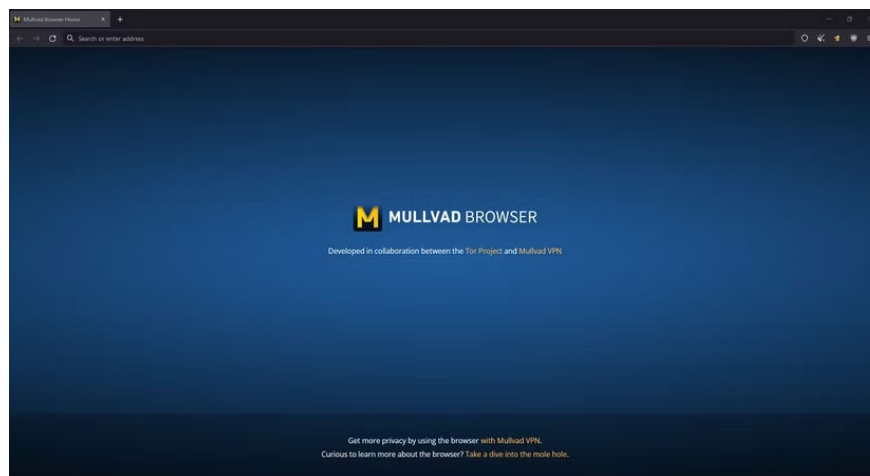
Mullvad Browser Home

Search or enter address

MULLVAD BROWSER

Developed in collaboration between the Tor Project and Mullvad VPN

Get more privacy by using the browser with Mullvad VPN.
Curious to learn more about the browser? Take a dive into the mole hole.